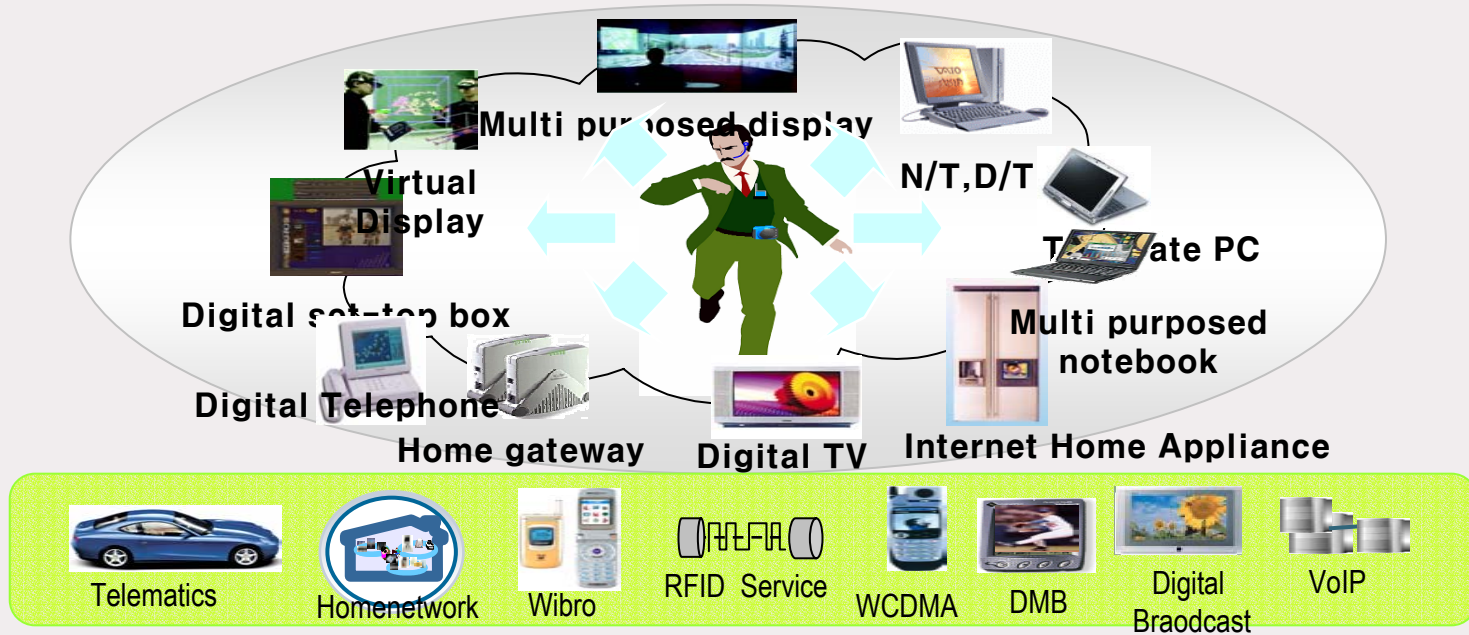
Multi pur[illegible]osed display

Virtual Display

N/T,D/T

T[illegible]ate PC

Digital s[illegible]t-top box

Multi purposed notebook

Digital Telephone

Home gateway

Digital TV

Internet Home Appliance

Telematics

Homenetwork

Wibro

RFID Service

WCDMA

DMB

Digital Braodcast

VoIP